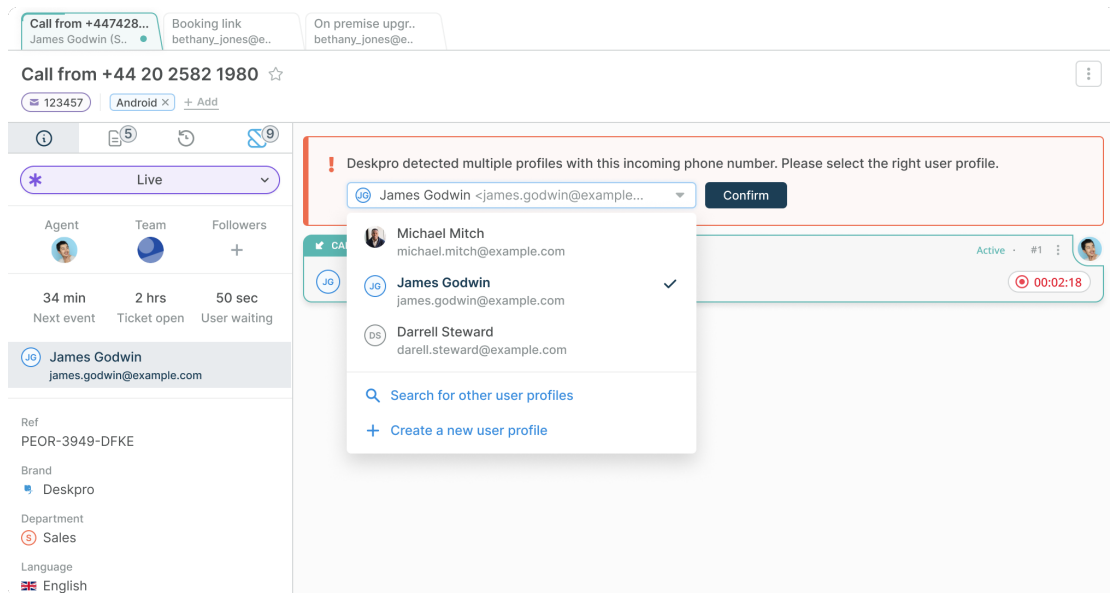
Call from +447428...
James Godwin (S..

Booking link
bethany_jones@e..

On premise upgr..
bethany_jones@e..

Call from +44 20 2582 1980 ☆

123457 Android × + Add

5 9

Live

Agent Team Followers

34 min Next event
2 hrs Ticket open
50 sec User waiting

JG James Godwin
james.godwin@example.com

Ref
PEOR-3949-DFKE

Brand
Deskpro

Department
S Sales

Language
English

! Deskpro detected multiple profiles with this incoming phone number. Please select the right user profile.

JG James Godwin <james.godwin@example...

Confirm

Michael Mitch
michael.mitch@example.com

JG James Godwin
james.godwin@example.com

DS Darrell Steward
darell.steward@example.com

Search for other user profiles

Create a new user profile

CA

Active · #1

JG

00:02:18